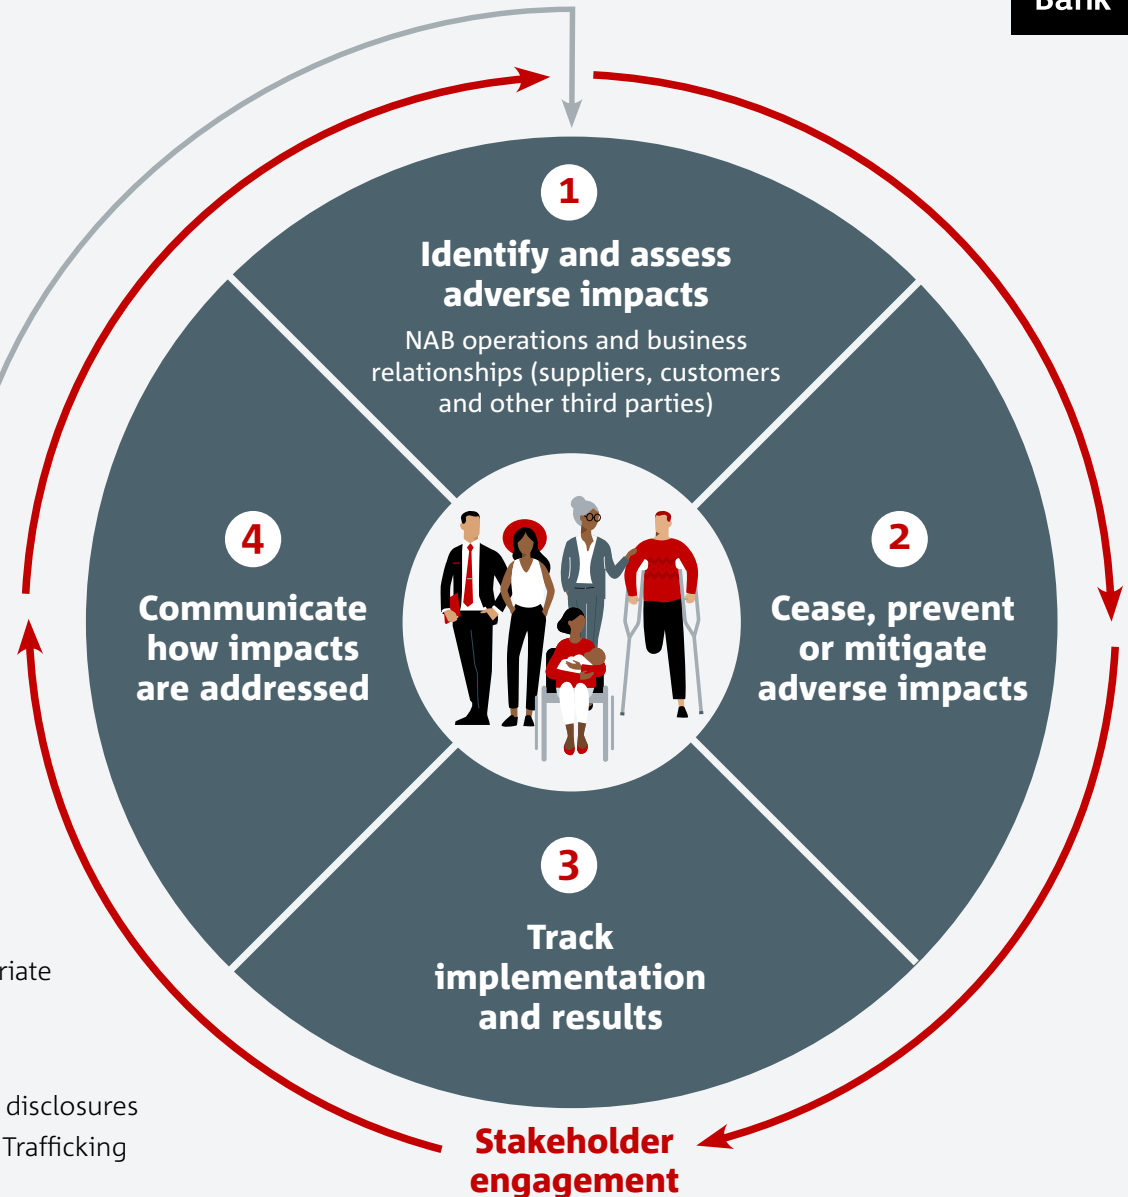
Bank

1
Identify and assess adverse impacts
NAB operations and business relationships (suppliers, customers and other third parties)

2
Cease, prevent or mitigate adverse impacts

3
Track implementation and results

4
Communicate how impacts are addressed

riate

disclosures
Trafficking

Stakeholder engagement